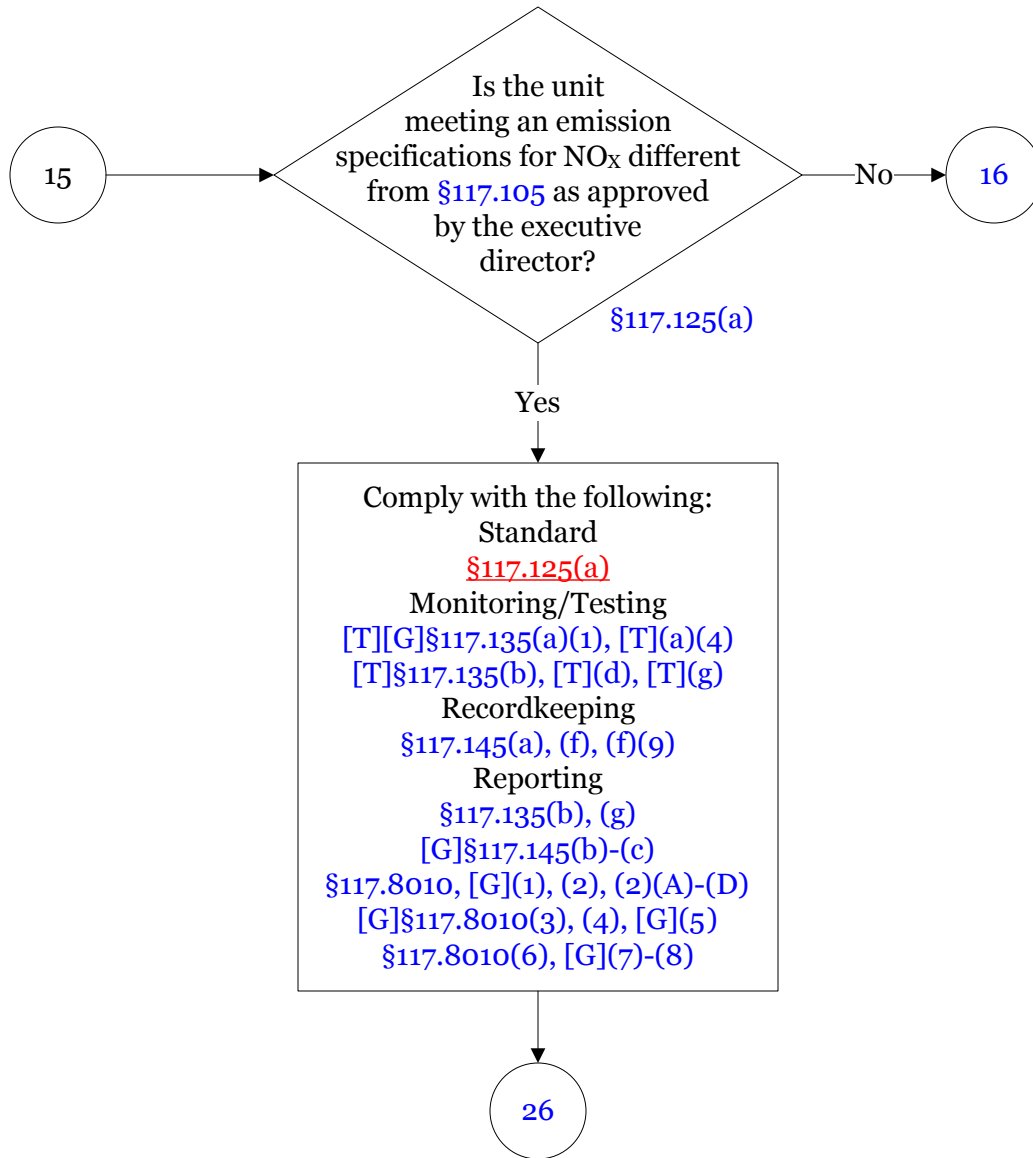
15

Is the unit meeting an emission specifications for $NO_X$ different from §117.105 as approved by the executive director?

§117.125(a)

No

16

Yes

Comply with the following:
Standard
§117.125(a)
Monitoring/Testing
[T][G]§117.135(a)(1), [T](a)(4)
[T]§117.135(b), [T](d), [T](g)
Recordkeeping
§117.145(a), (f), (f)(9)
Reporting
§117.135(b), (g)
[G]§117.145(b)-(c)
§117.8010, [G](1), (2), (2)(A)-(D)
[G]§117.8010(3), (4), [G](5)
§117.8010(6), [G](7)-(8)

26